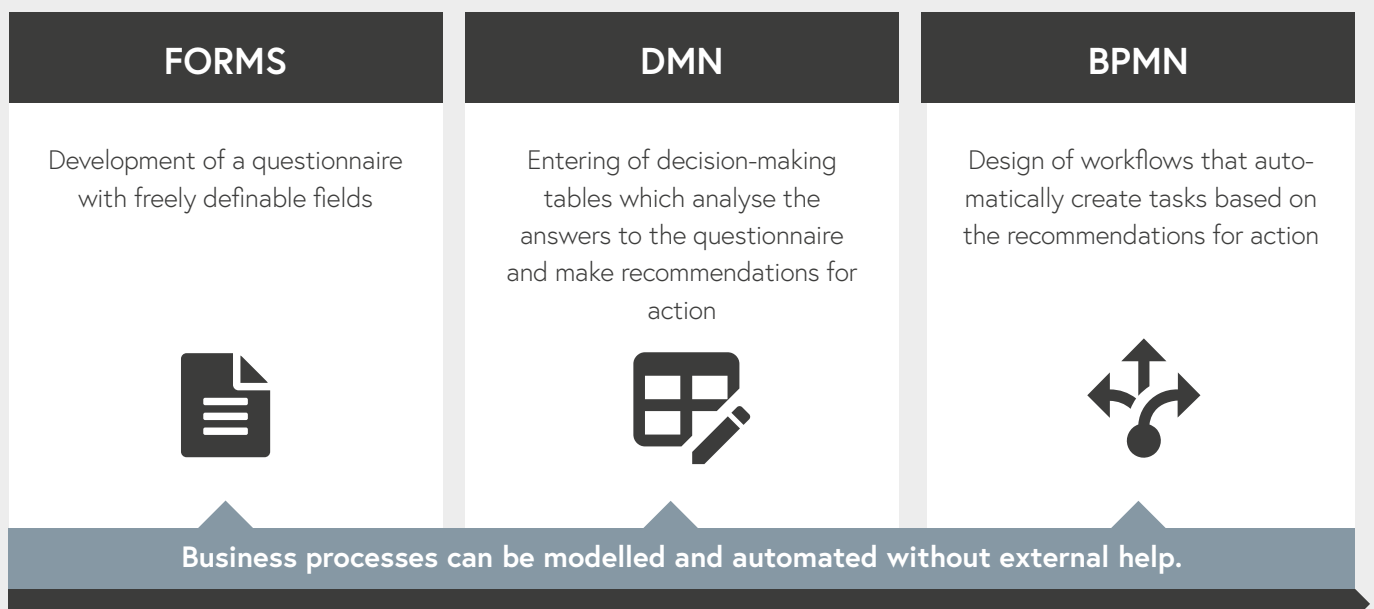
FORMS

Development of a questionnaire with freely definable fields

DMN

Entering of decision-making tables which analyse the answers to the questionnaire and make recommendations for action

BPMN

Design of workflows that automatically create tasks based on the recommendations for action

Business processes can be modelled and automated without external help.